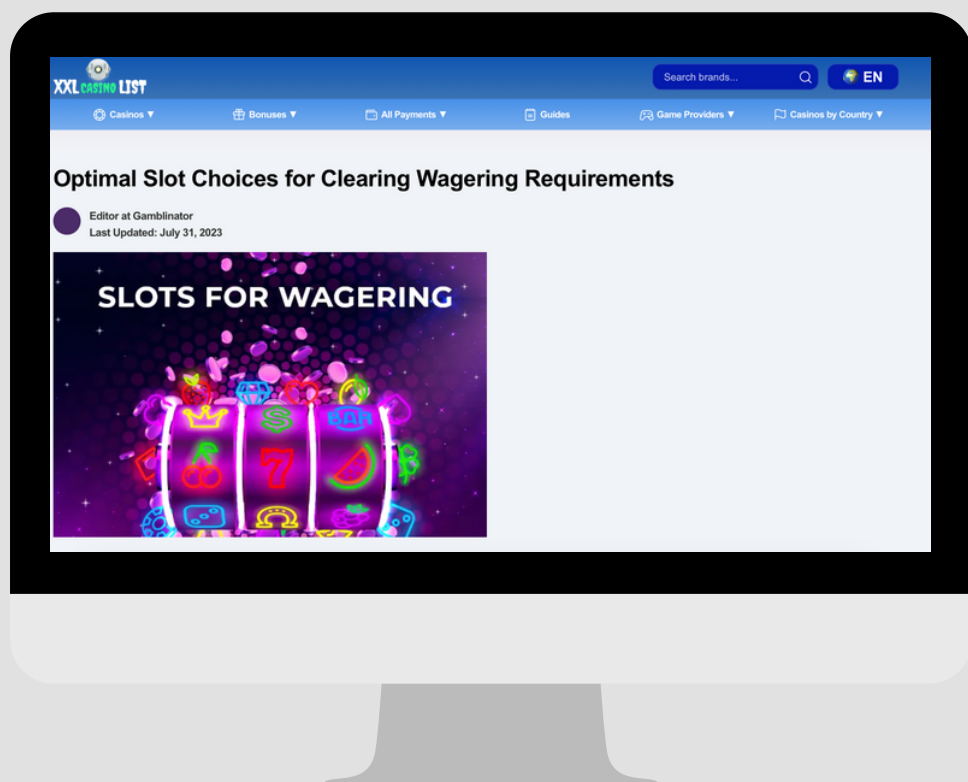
XXL CASINO LIST

Search brands...

EN

Casinos ▼ Bonuses ▼ All Payments ▼ Guides Game Providers ▼ Casinos by Country ▼

Optimal Slot Choices for Clearing Wagering Requirements

Editor at Gamblinator
Last Updated: July 31, 2023

SLOTS FOR WAGERING

$

7

BAR